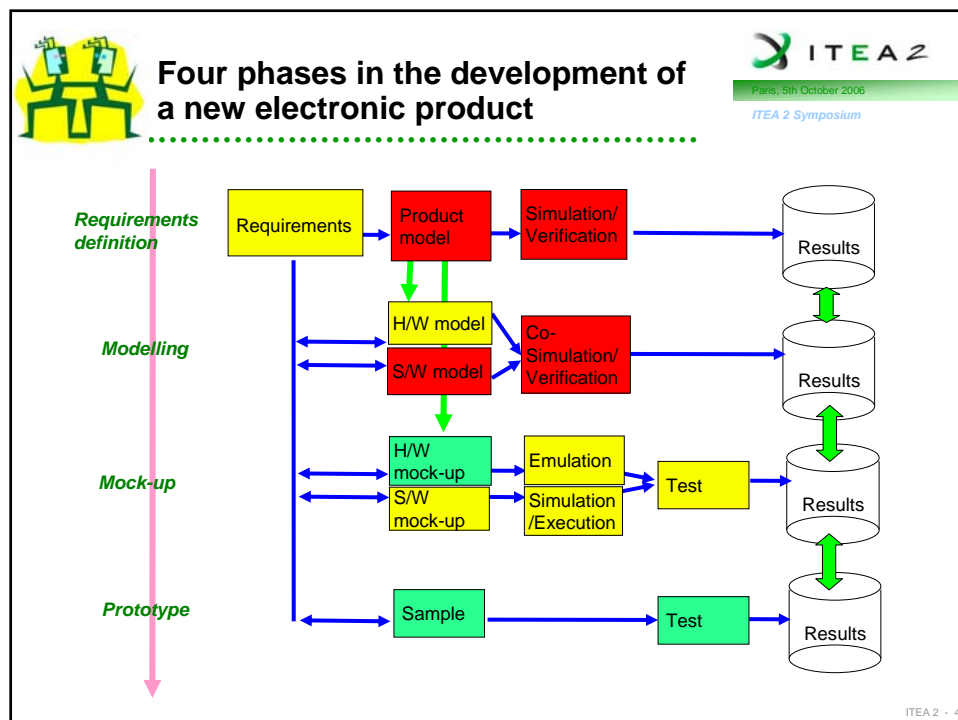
Four phases in the development of a new electronic product

ITEA 2

Paris, 5th October 2006

ITEA 2 Symposium

Requirements definition

Modelling

Mock-up

Prototype

Requirements

Product model

Simulation/ Verification

Results

H/W model

S/W model

Co-Simulation/ Verification

Results

H/W mock-up

S/W mock-up

Emulation

Simulation /Execution

Test

Results

Sample

Test

Results

ITEA 2 - 4